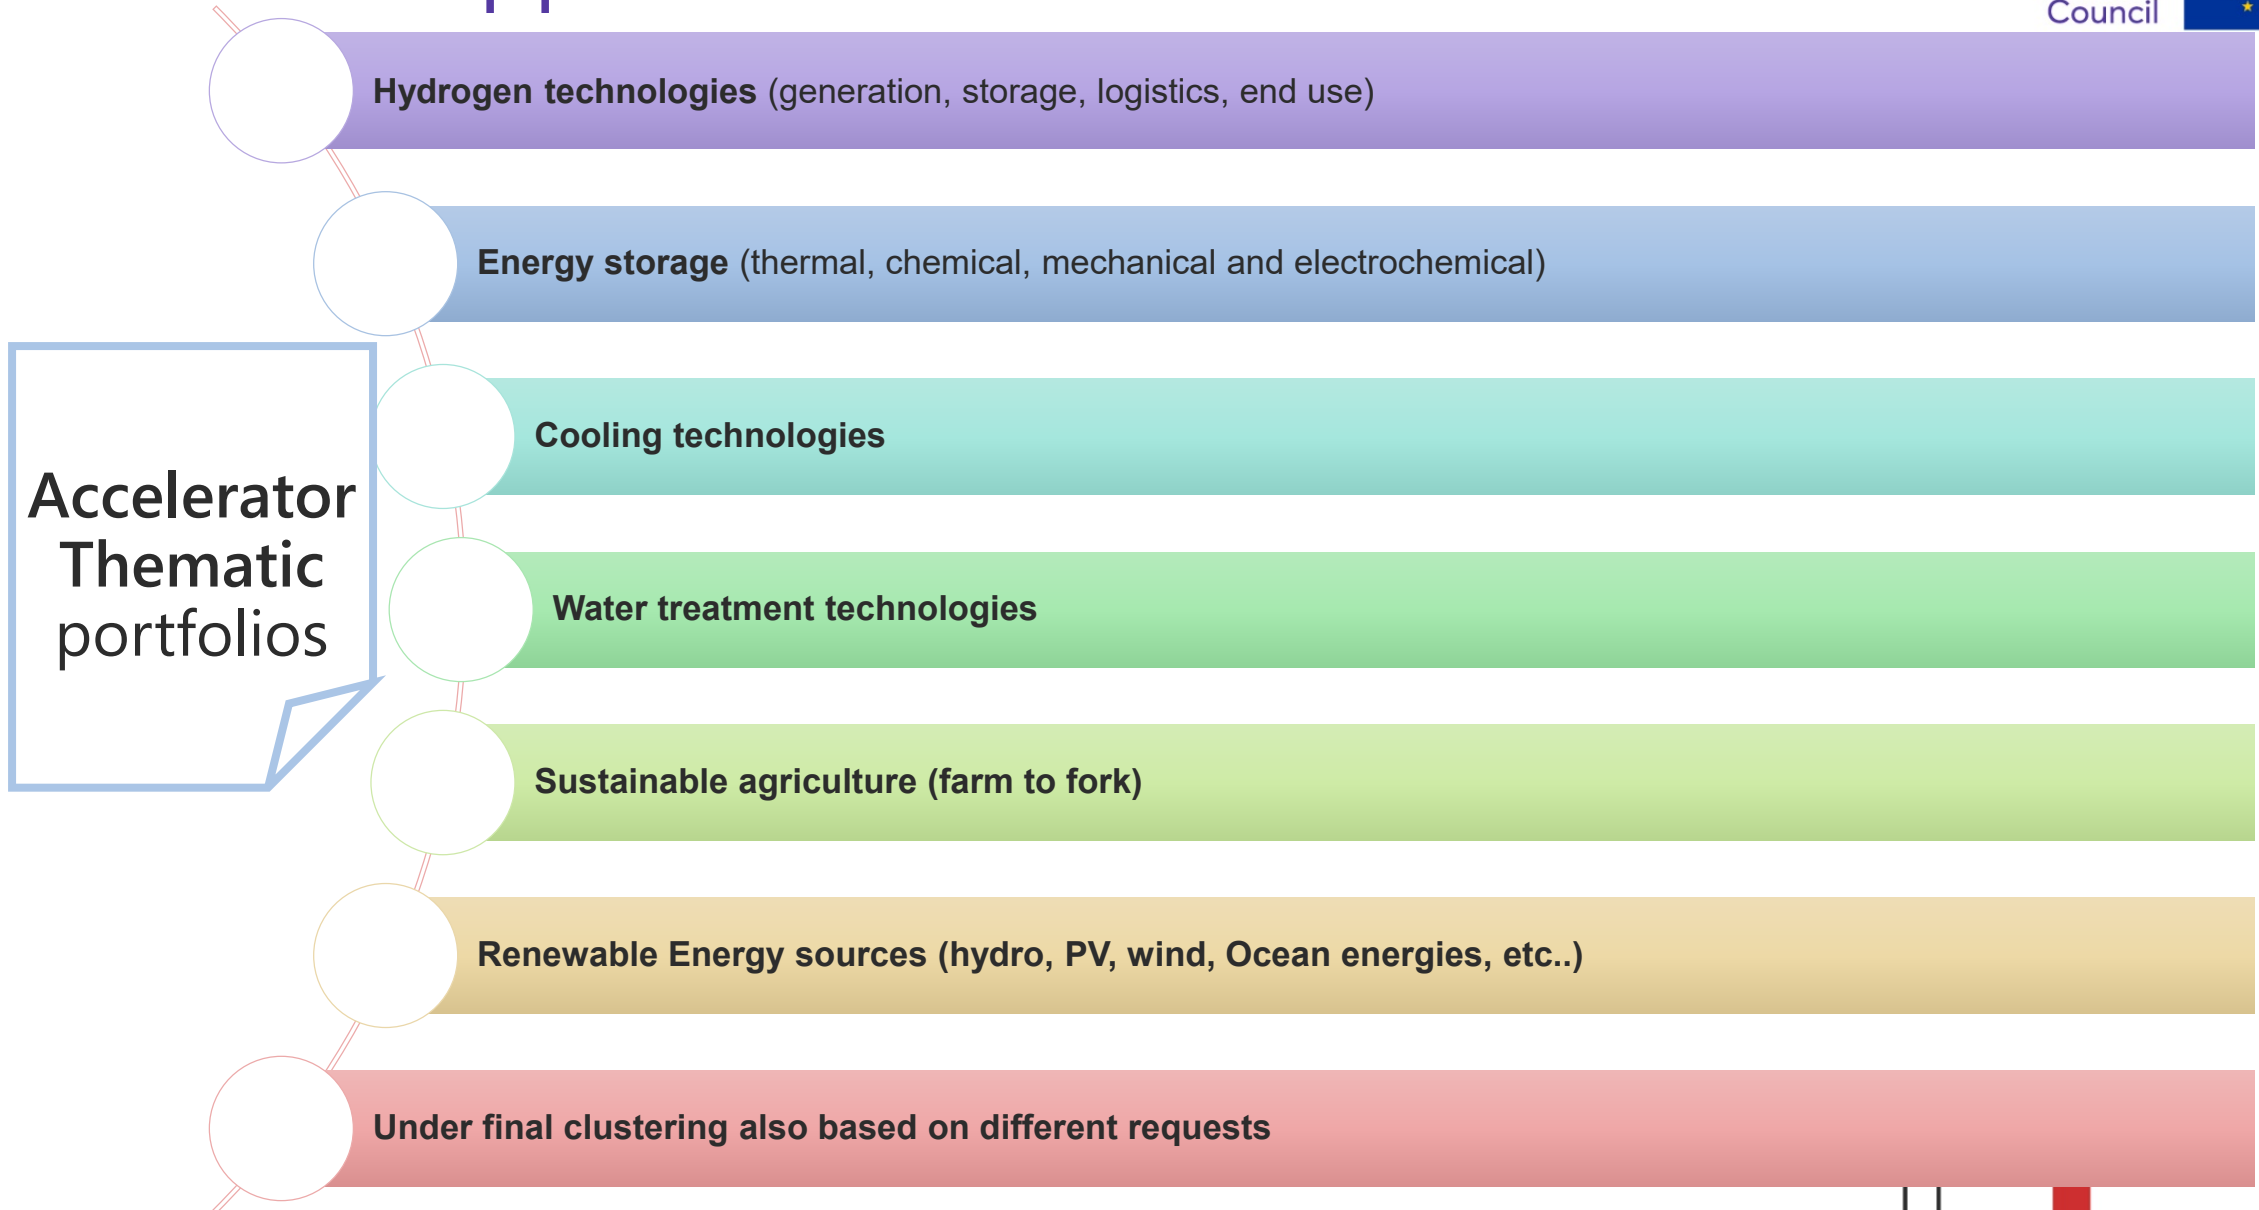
Council

Hydrogen technologies (generation, storage, logistics, end use)

Energy storage (thermal, chemical, mechanical and electrochemical)

Accelerator Thematic portfolios

Cooling technologies

Water treatment technologies

Sustainable agriculture (farm to fork)

Renewable Energy sources (hydro, PV, wind, Ocean energies, etc..)

Under final clustering also based on different requests